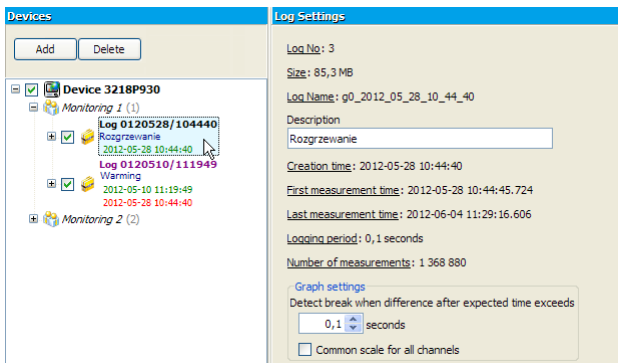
Devices

Add Delete

Device 3218P930
Monitoring 1 (1)
Log 0120528/104440
Rozgrzewanie
2012-05-28 10:44:40
Log 0120510/111949
Warming
2012-05-10 11:19:49
2012-05-28 10:44:40
Monitoring 2 (2)

Log Settings

Log No: 3

Size: 85,3 MB

Log Name: g0_2012_05_28_10_44_40

Description

Rozgrzewanie

Creation time: 2012-05-28 10:44:40

First measurement time: 2012-05-28 10:44:45.724

Last measurement time: 2012-06-04 11:29:16.606

Logging period: 0,1 seconds

Number of measurements: 1 368 880

Graph settings

Detect break when difference after expected time exceeds

0,1 seconds

Common scale for all channels